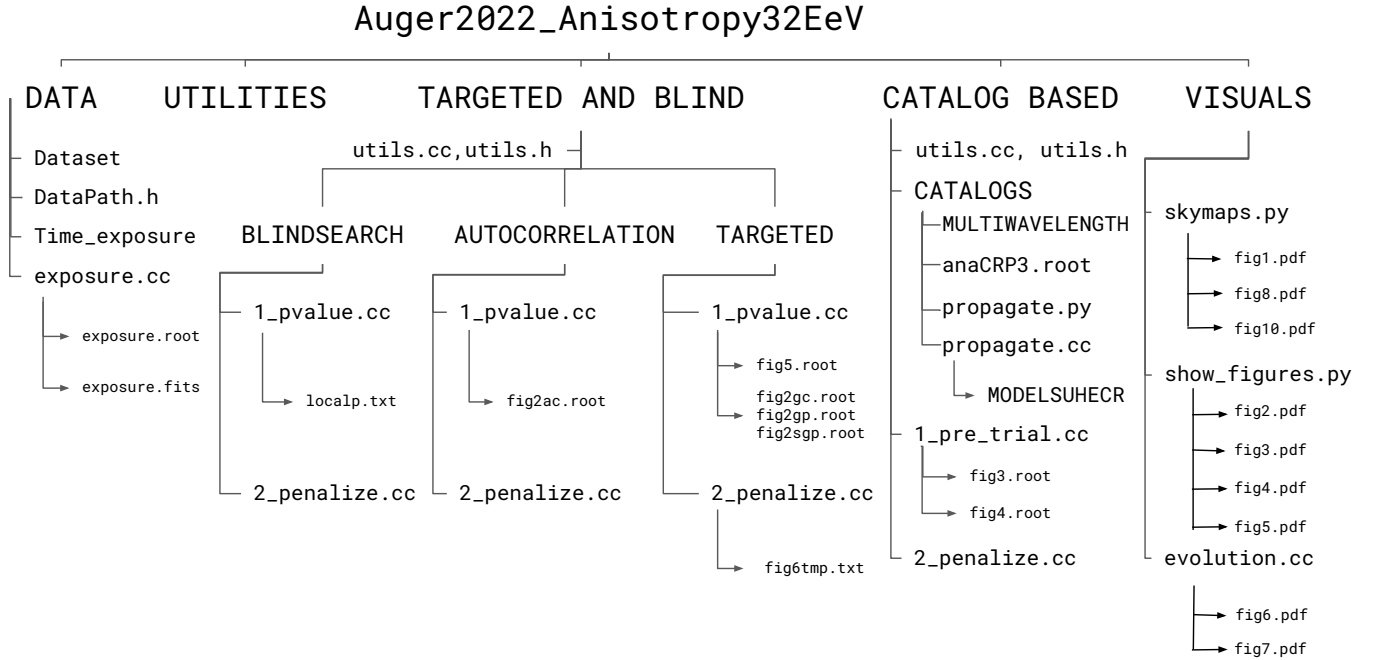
Auger2022_Anisotropy32EeV

DATA
Dataset
DataPath.h
Time_exposure
exposure.cc
exposure.root
exposure.fits

UTILITIES

TARGETED AND BLIND
utils.cc,utils.h

BLINDSEARCH
1_pvalue.cc
localp.txt
2_penalize.cc

AUTOCORRELATION
1_pvalue.cc
fig2ac.root
2_penalize.cc

TARGETED
1_pvalue.cc
fig5.root
fig2gc.root
fig2gp.root
fig2sgp.root
2_penalize.cc
fig6tmp.txt

CATALOG BASED
utils.cc, utils.h
CATALOGS
MULTIWAVELENGTH
anaCRP3.root
propagate.py
propagate.cc
MODELSUHECR
1_pre_trial.cc
fig3.root
fig4.root
2_penalize.cc

VISUALS
skymaps.py
fig1.pdf
fig8.pdf
fig10.pdf
show_figures.py
fig2.pdf
fig3.pdf
fig4.pdf
fig5.pdf
evolution.cc
fig6.pdf
fig7.pdf